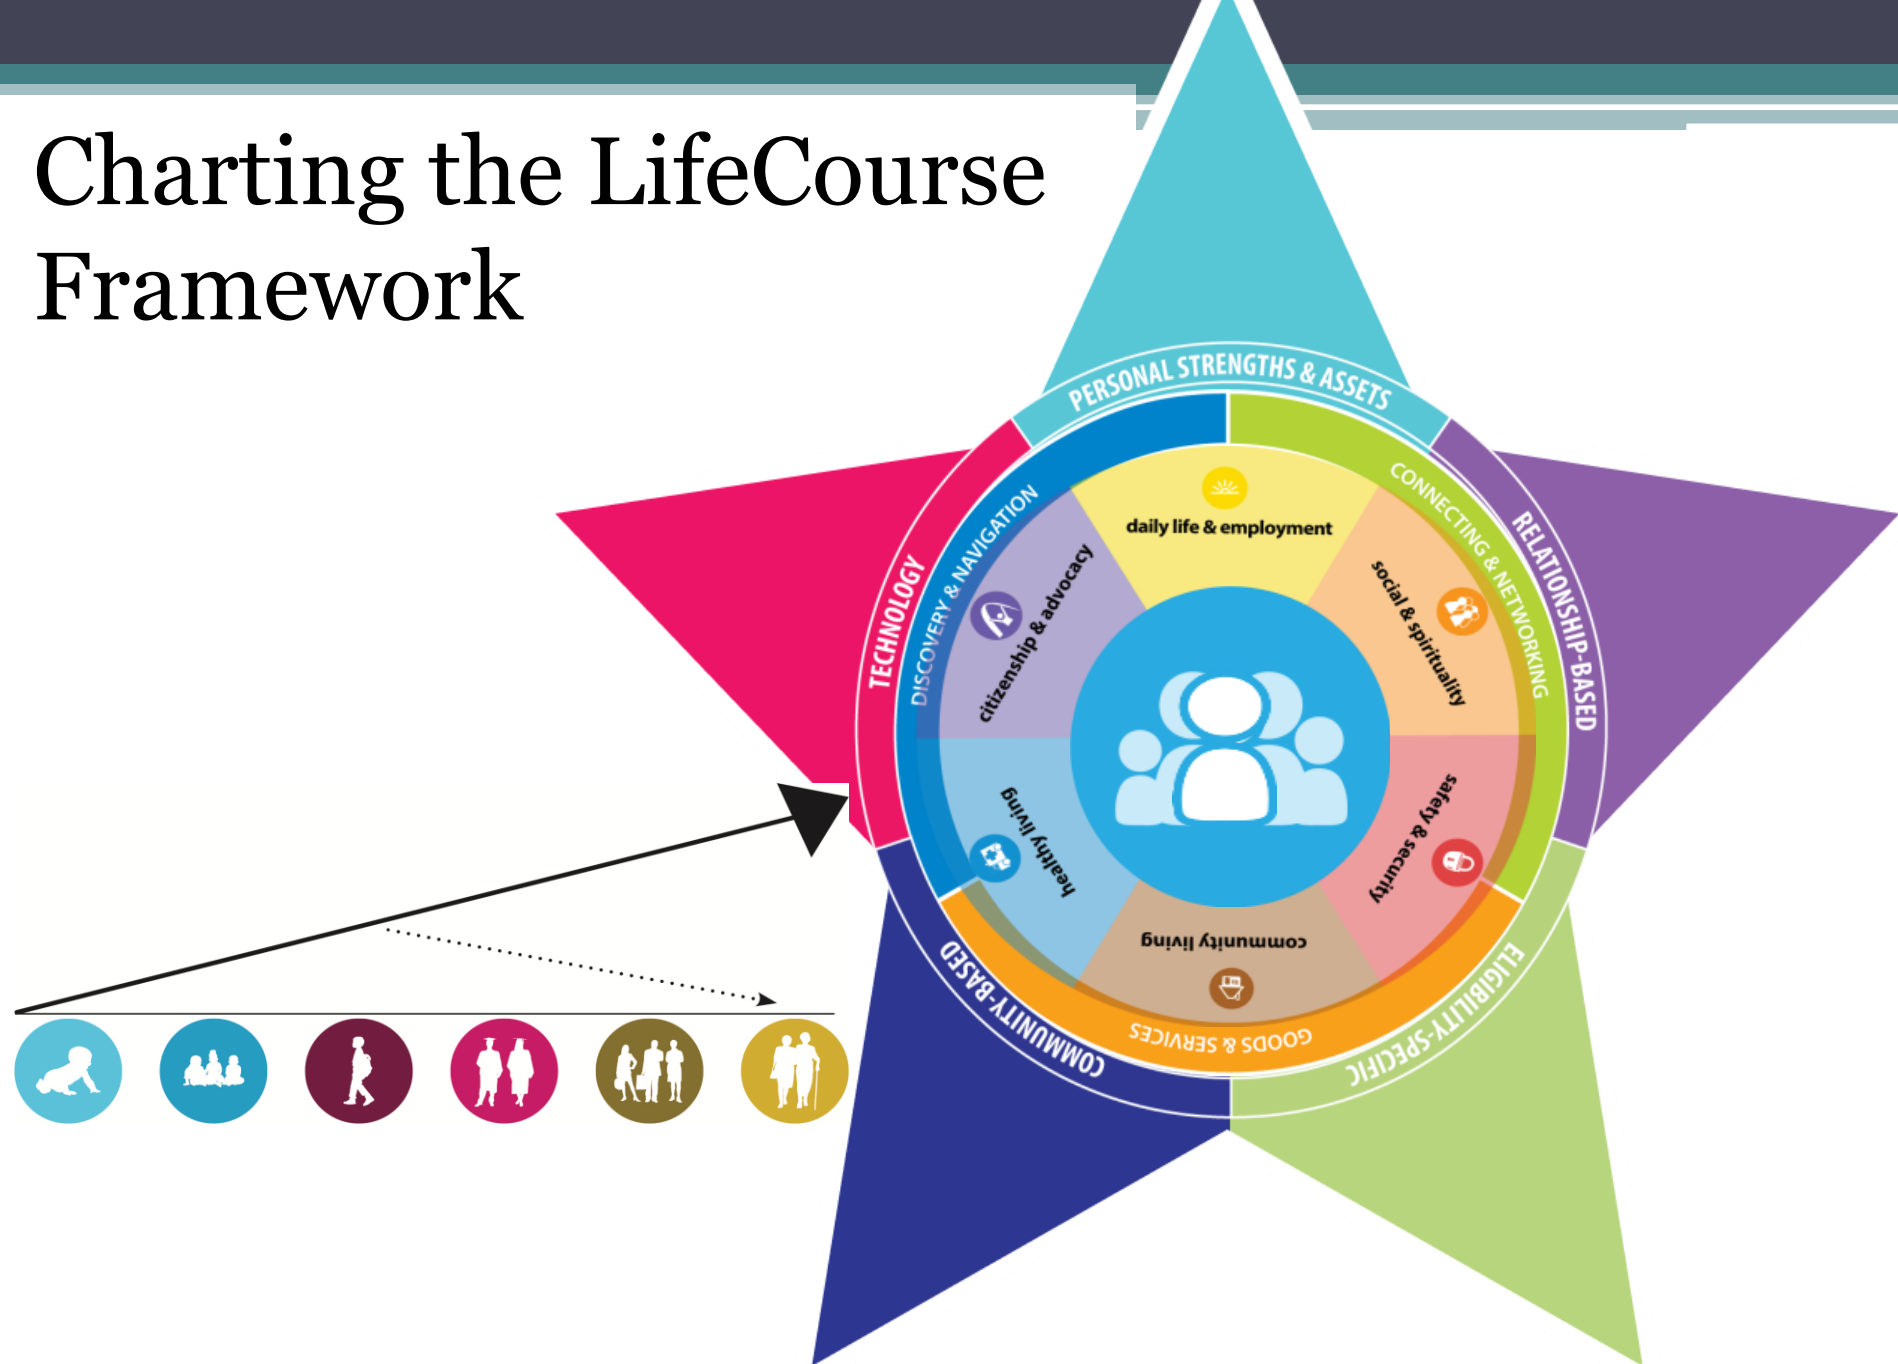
Charting the LifeCourse Framework

PERSONAL STRENGTHS & ASSETS

RELATIONSHIP-BASED

ELIGIBILITY-SPECIFIC

COMMUNITY-BASED

TECHNOLOGY

DISCOVERY & NAVIGATION

CONNECTING & NETWORKING

GOODS & SERVICES

daily life & employment

social & spirituality

safety & security

community living

healthy living

citizenship & advocacy